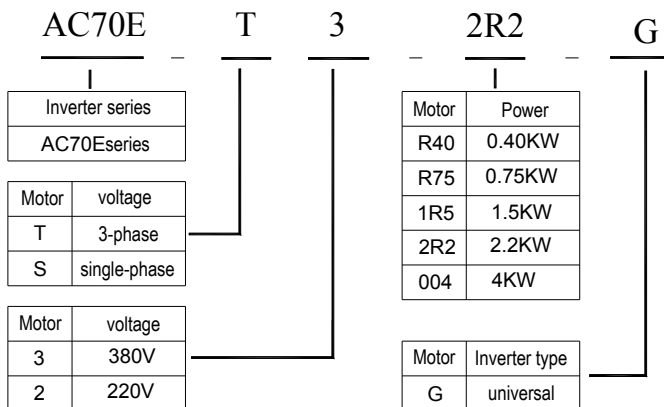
AC70E – T 3 – 2R2 – G

| Inverter series |
|---|
| AC70Eseries |

| Motor | voltage |
|---|---|
| T | 3-phase |
| S | single-phase |

| Motor | voltage |
|---|---|
| 3 | 380V |
| 2 | 220V |

| Motor | Power |
|---|---|
| R40 | 0.40KW |
| R75 | 0.75KW |
| 1R5 | 1.5KW |
| 2R2 | 2.2KW |
| 004 | 4KW |

| Motor | Inverter type |
|---|---|
| G | universal |